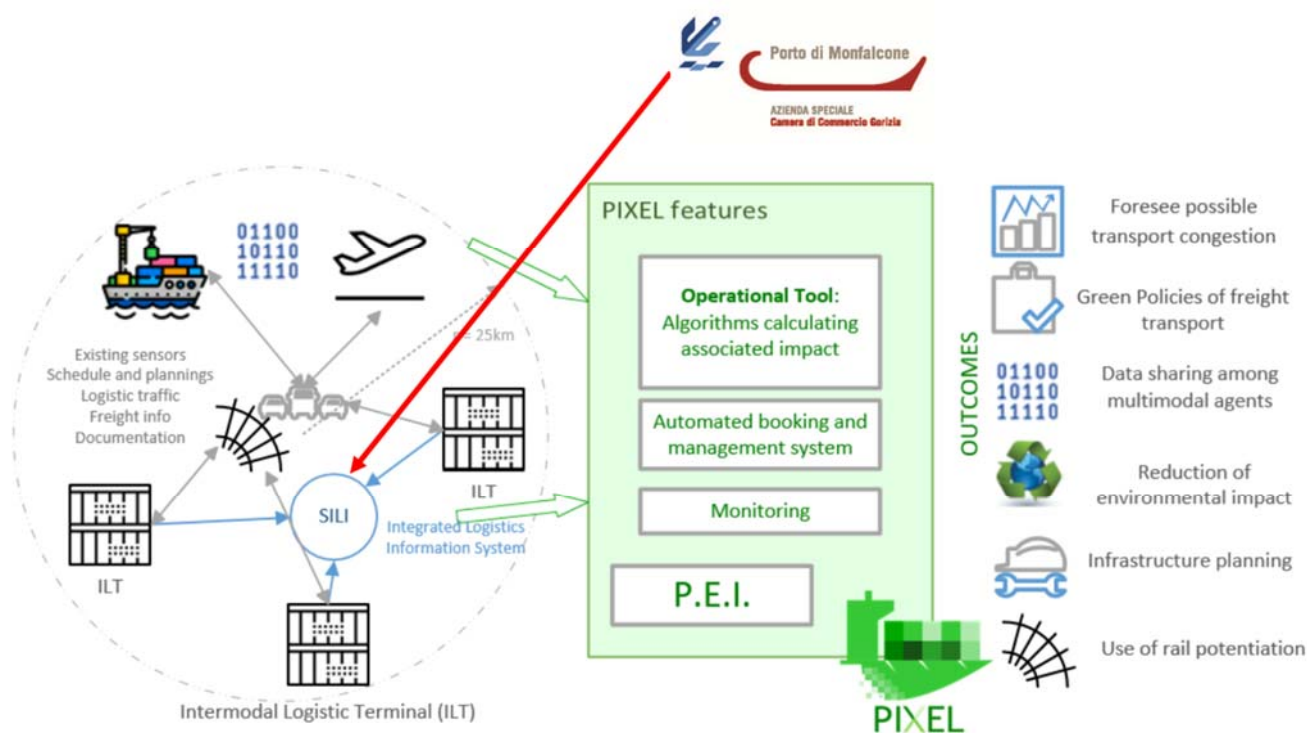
Porto di Monfalcone
AZIENDA SPECIALE
Camera di Commercio Gorizia

01100
10110
11110

Existing sensors
Schedule and plannings
Logistic traffic
Freight info
Documentation

≈ 25km

ILT

SILI

Integrated Logistics Information System

ILT

Intermodal Logistic Terminal (ILT)

PIXEL features

Operational Tool: Algorithms calculating associated impact

Automated booking and management system

Monitoring

P.E.I.

PIXEL

OUTCOMES

Foresee possible transport congestion

Green Policies of freight transport

01100
10110
11110

Data sharing among multimodal agents

Reduction of environmental impact

Infrastructure planning

Use of rail potentiation